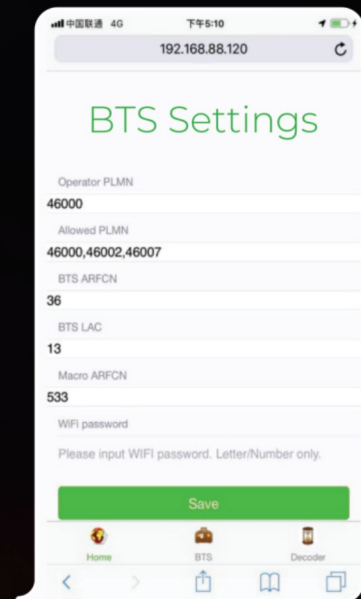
中国联通 4G
下午5:10
192.168.88.120

BTS Settings

Operator PLMN
46000
Allowed PLMN
46000,46002,46007
BTS ARFCN
36
BTS LAC
13
Macro ARFCN
533
WiFi password
Please input WIFI password. Letter/Number only.

Save

Home
BTS
Decoder